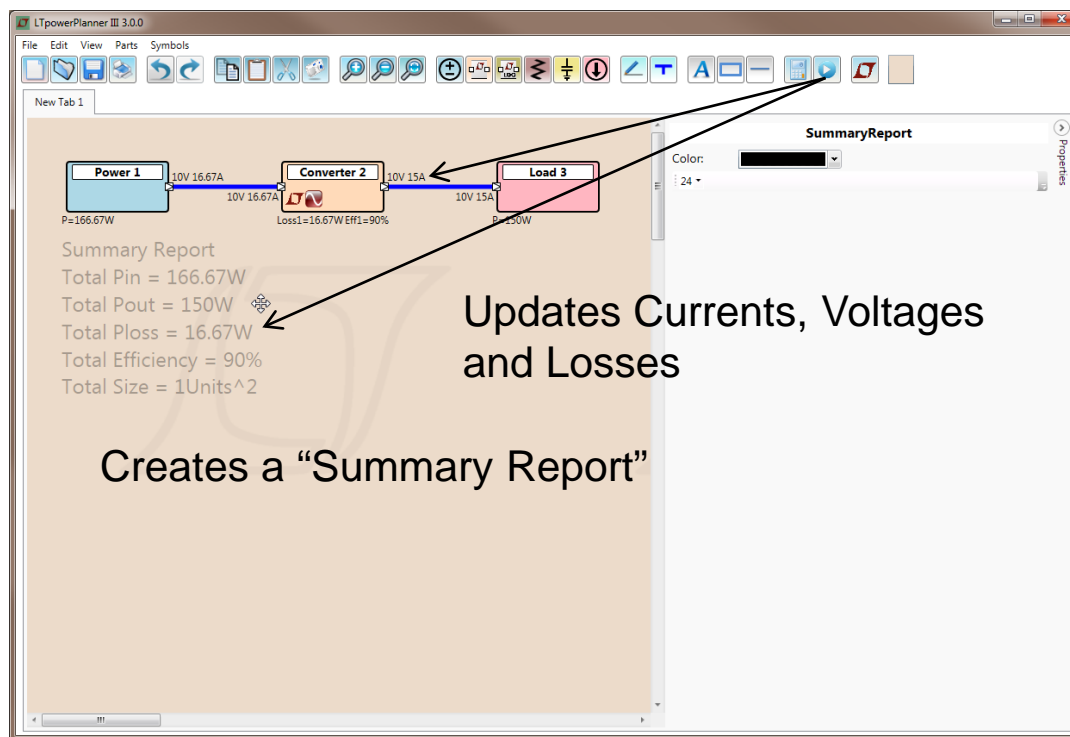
LTpowerPlanner III 3.0.0

File Edit View Parts Symbols

New Tab 1

Power 1
10V 16.67A
10V 16.67A
P=166.67W

Converter 2
10V 15A
10V 15A
Loss1=16.67W Eff1=90%

Load 3
P=150W

Summary Report
Total Pin = 166.67W
Total Pout = 150W
Total Ploss = 16.67W
Total Efficiency = 90%
Total Size = 1Units^2

SummaryReport
Color:
24

Properties

Updates Currents, Voltages and Losses

Creates a “Summary Report”